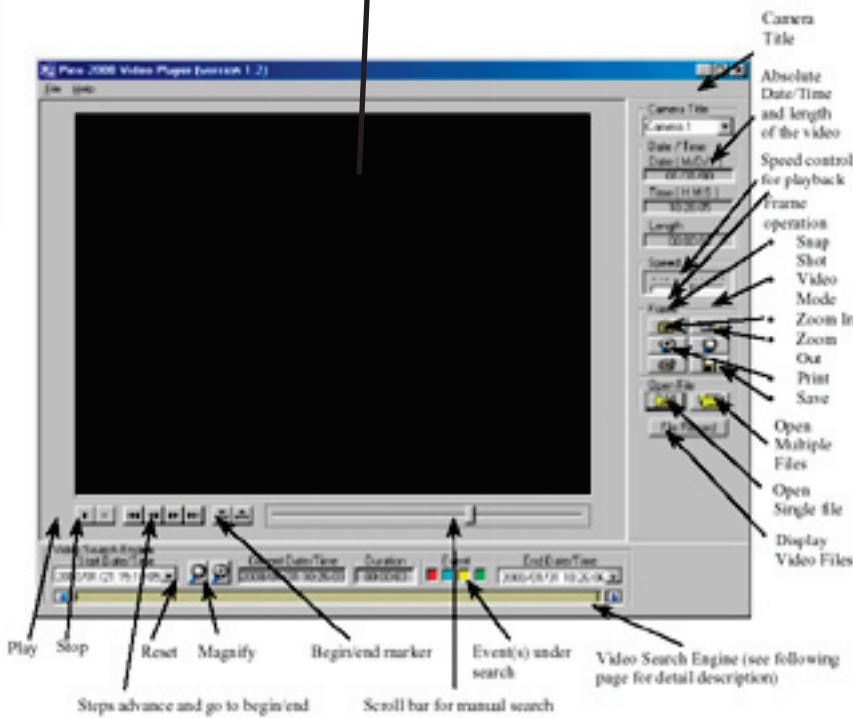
Camera Title

Pico 2000 Video Player (version 1.2)

File Help

Absolute Date/Time and length of the video

Camera Title
Camera 1
Date / Time
Date ( M/D/Y )
Time ( H:M:S )
Length
Speed
Frame
Open File
File Record

Speed control for playback

Frame operation

Snap Shot

Video Mode

Zoom In

Zoom Out

Print

Save

Open Multiple Files

Open Single file

Display Video Files

Video Search Engine
Start Date/Time
Elapsed Date/Time
Duration
Event
End Date/Time

Play

Stop

Reset

Magnify

Begin/end marker

Event(s) under search

Video Search Engine (see following page for detail description)

Steps advance and go to begin/end

Scroll bar for manual search